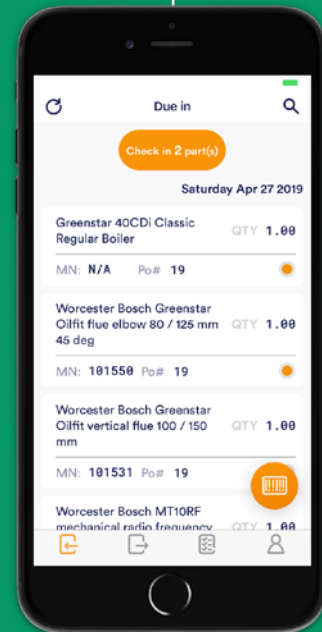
Due in

Check in 2 part(s)

Saturday Apr 27 2019

Greenstar 40CDi Classic Regular Boiler QTY 1.00

MN: N/A Po# 19

Worcester Bosch Greenstar Oilfit flue elbow 80 / 125 mm 45 deg QTY 1.00

MN: 101550 Po# 19

Worcester Bosch Greenstar Oilfit vertical flue 100 / 150 mm QTY 1.00

MN: 101531 Po# 19

Worcester Bosch MT10RF mechanical radio frequency QTY 1.00